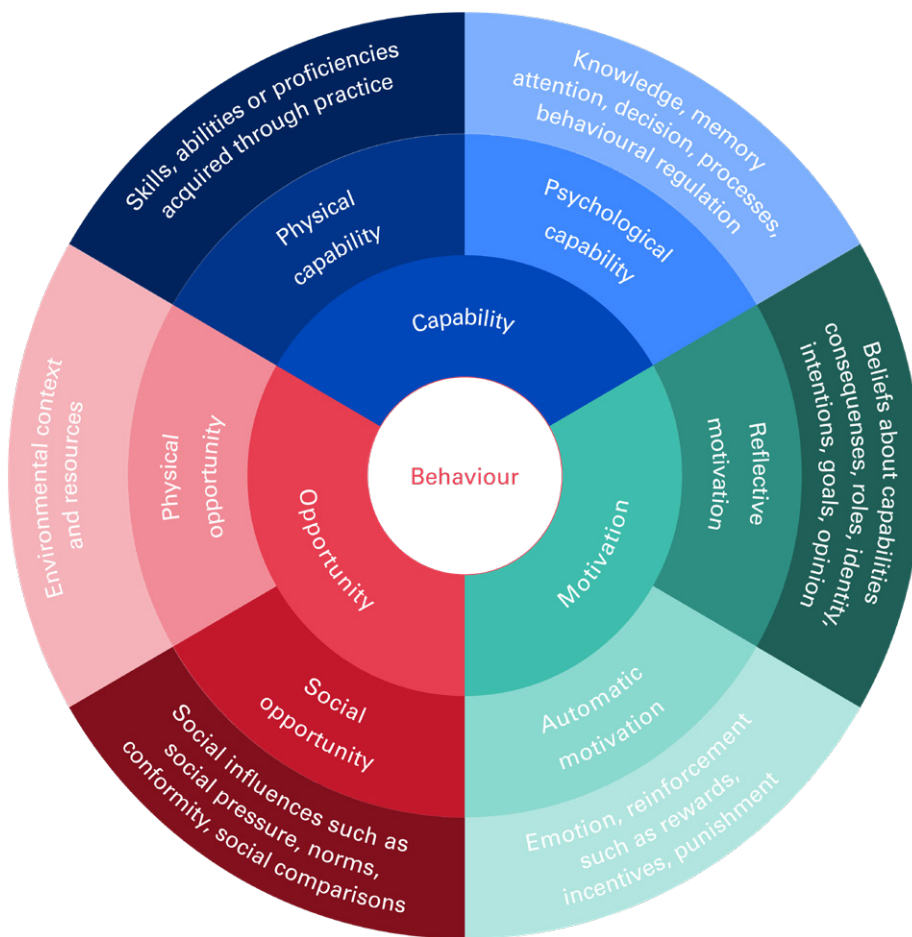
Behaviour

Capability

Physical capability

Skills, abilities or proficiencies acquired through practice

Psychological capability

Knowledge, memory attention, decision, processes, behavioural regulation

Motivation

Reflective motivation

Beliefs about capabilities consequenses, roles, identity, intentions, goals, opinion

Automatic motivation

Emotion, reinforcement such as rewards, incentives, punishment

Opportunity

Social opportunity

Social influences such as social pressure, norms, conformity, social comparisons

Physical opportunity

Environmental context and resources